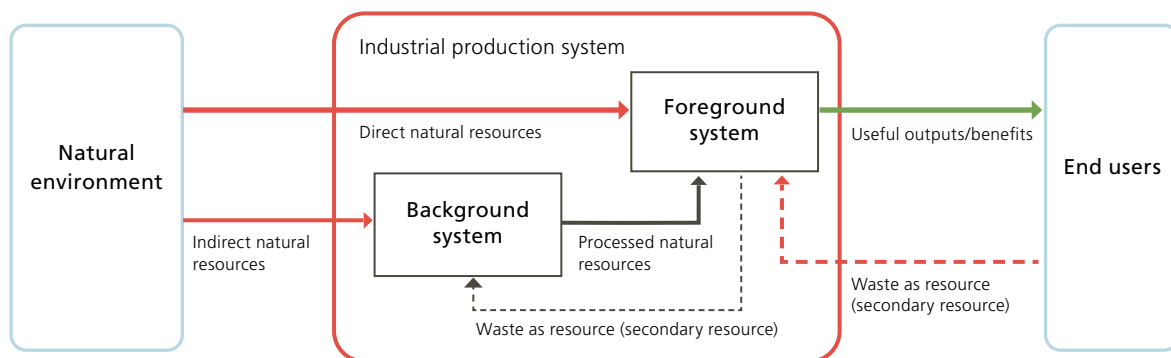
Natural environment

Industrial production system

Direct natural resources

Foreground system

Useful outputs/benefits

End users

Indirect natural resources

Background system

Processed natural resources

Waste as resource (secondary resource)

Waste as resource (secondary resource)